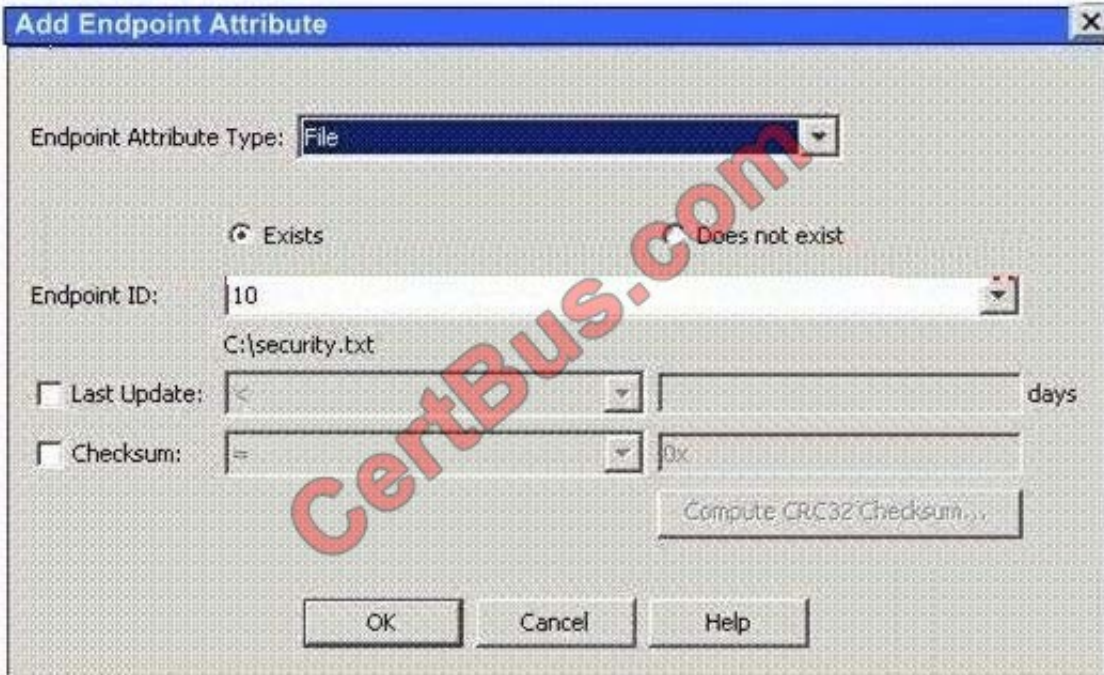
Add Endpoint Attribute

Endpoint Attribute Type: File

Exists

Does not exist

Endpoint ID: 10

C:\security.txt

Last Update: < days

Checksum: = 0x

Compute CRC32 Checksum...

OK Cancel Help

CertBus.com